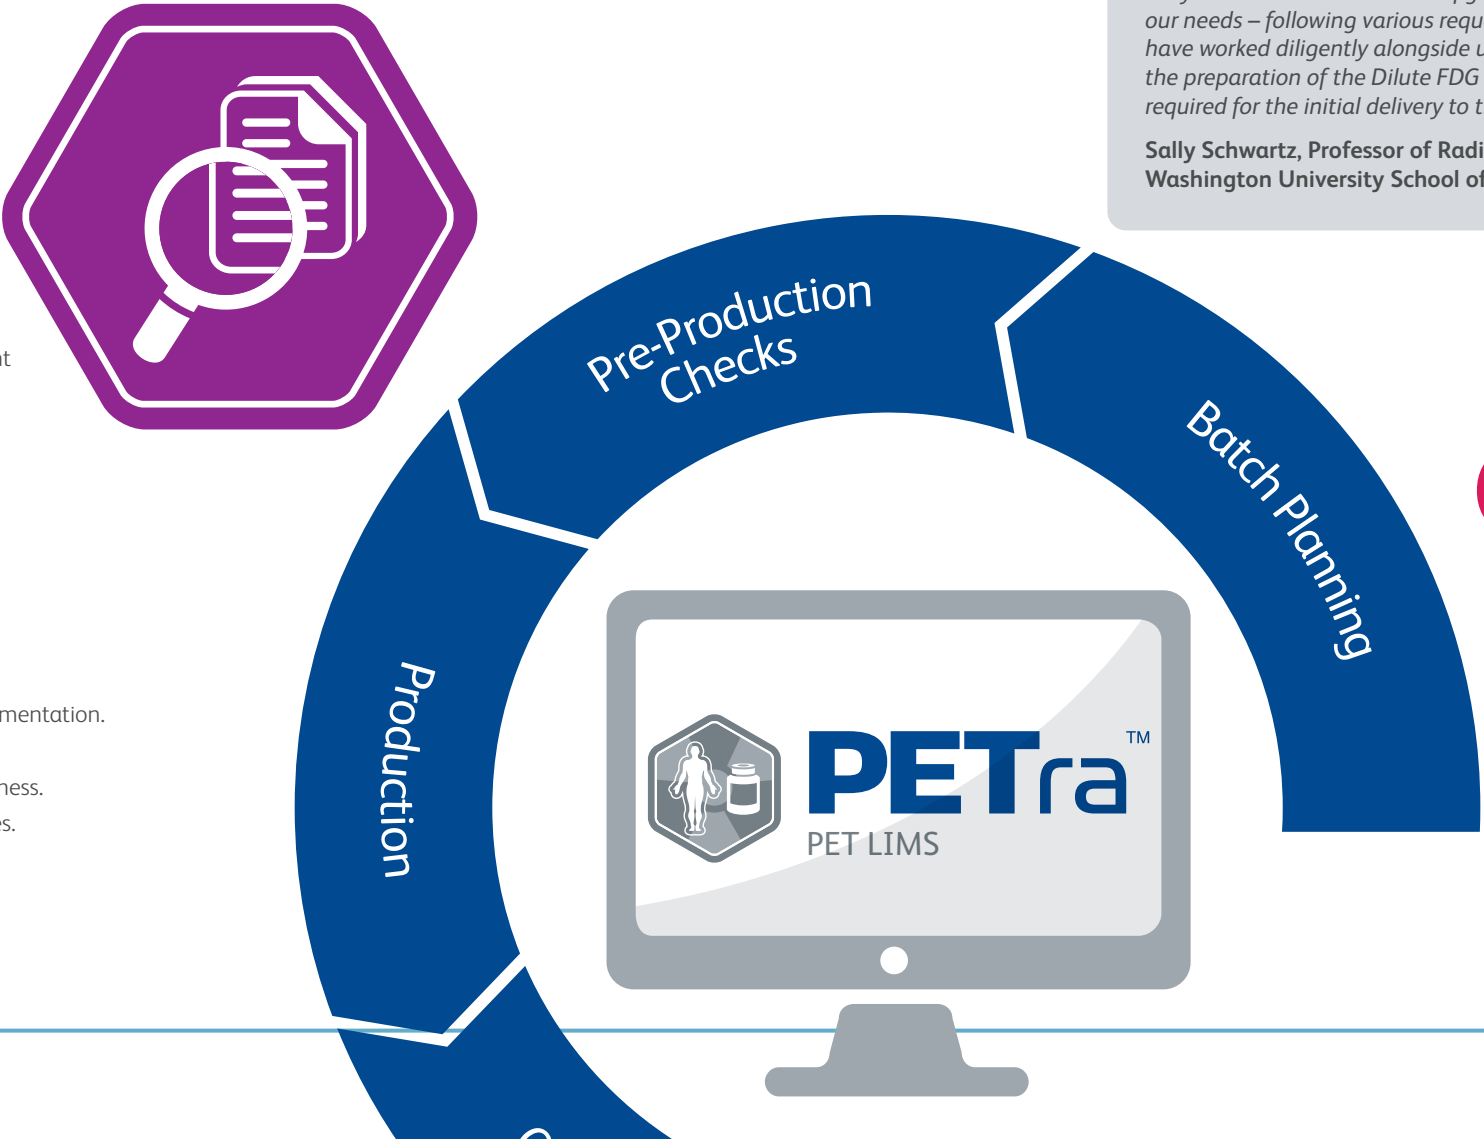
our needs – following various requ
have worked diligently alongside u
the preparation of the Dilute FDG
required for the initial delivery to t

Sally Schwartz, Professor of Radi
Washington University School of

t

mentation.

ness.
s.

Pre-Production Checks

Batch Planning

Production

PETra™
PET LIMS